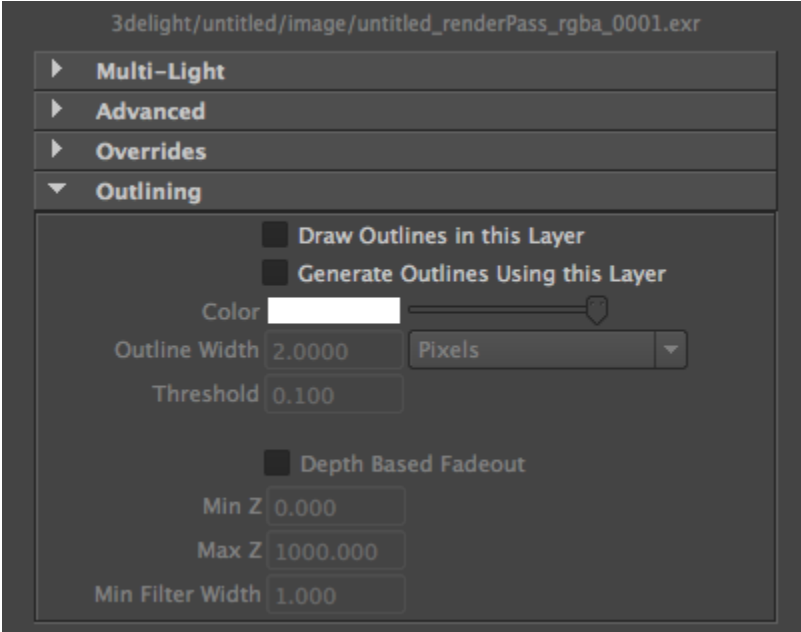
3delight/untitled/image/untitled_renderPass_rgba_0001.exr

Multi-Light
Advanced
Overrides
Outlining

Draw Outlines in this Layer
Generate Outlines Using this Layer
Color
Outline Width 2.0000 Pixels
Threshold 0.100

Depth Based Fadeout
Min Z 0.000
Max Z 1000.000
Min Filter Width 1.000